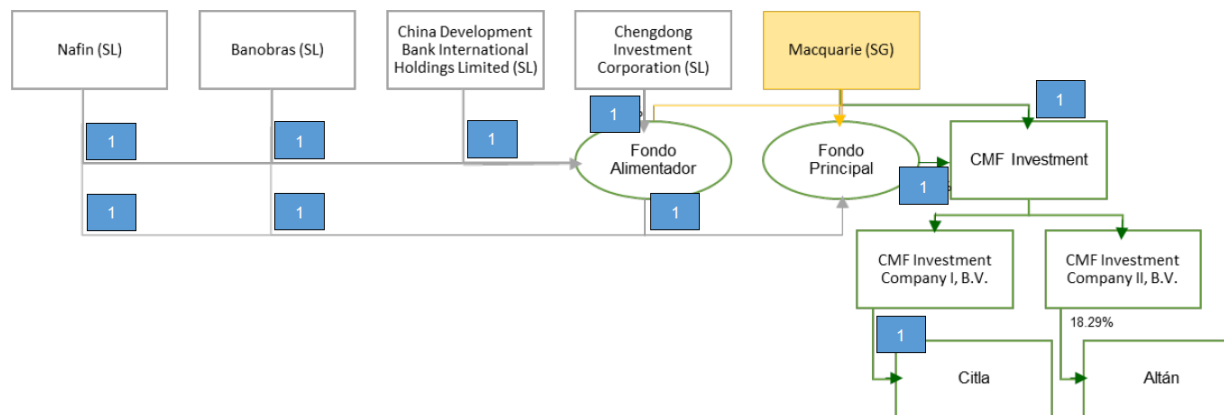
Nafin (SL)

Banobras (SL)

China Development Bank International Holdings Limited (SL)

Chengdong Investment Corporation (SL)

Macquarie (SG)

1

1

1

1

1

Fondo Alimentador

Fondo Principal

CMF Investment

1

1

1

1

CMF Investment Company I, B.V.

CMF Investment Company II, B.V.

18.29%

1

Citla

Altán